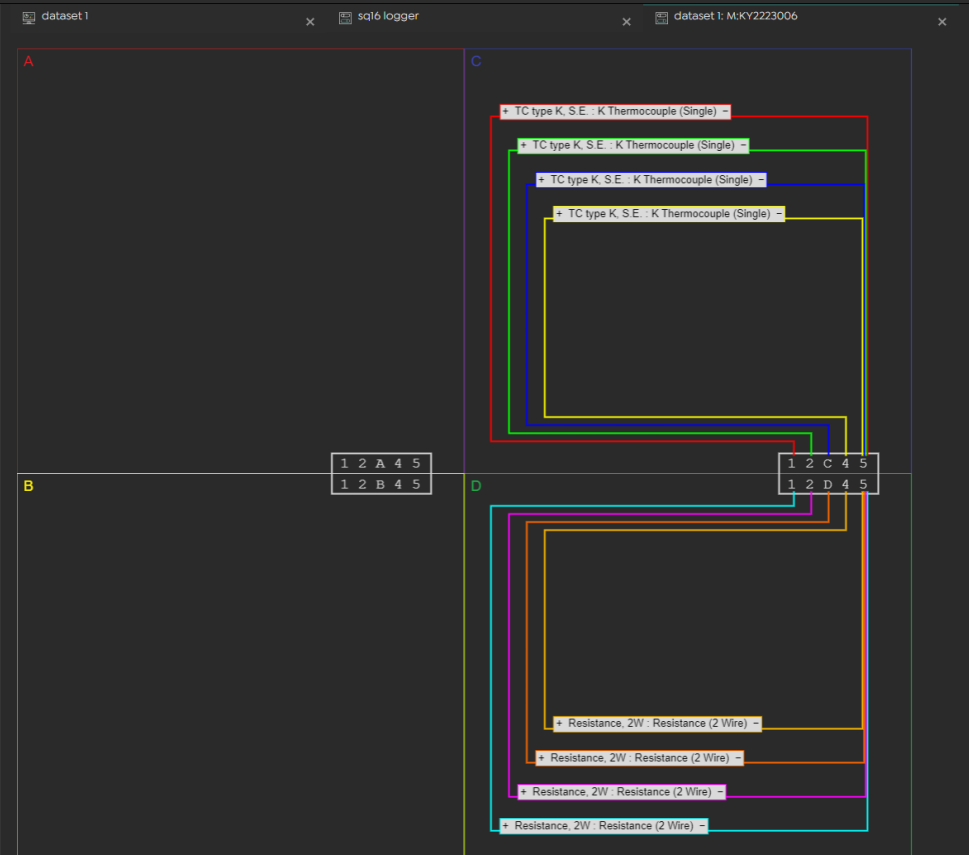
dataset 1 ×
sq16 logger ×
dataset 1: M:KY2223006 ×

A

C

+ TC type K, S.E. : K Thermocouple (Single) −

+ TC type K, S.E. : K Thermocouple (Single) −

+ TC type K, S.E. : K Thermocouple (Single) −

+ TC type K, S.E. : K Thermocouple (Single) −

1 2 A 4 5
1 2 B 4 5

1 2 C 4 5
1 2 D 4 5

B

D

+ Resistance, 2W : Resistance (2 Wire) −

+ Resistance, 2W : Resistance (2 Wire) −

+ Resistance, 2W : Resistance (2 Wire) −

+ Resistance, 2W : Resistance (2 Wire) −